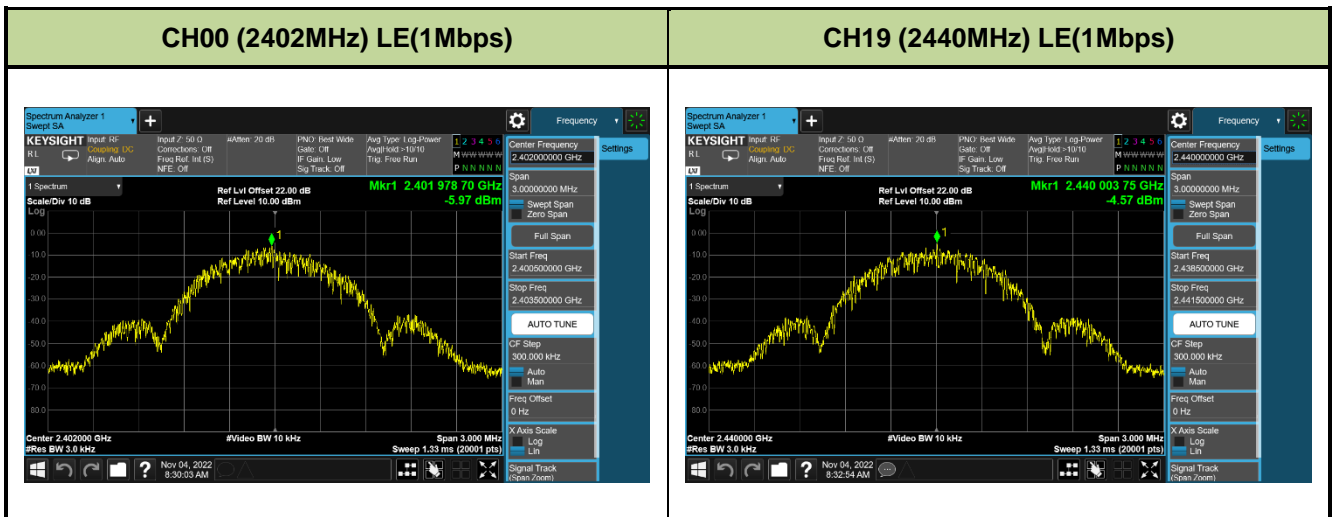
| CH00 (2402MHz) LE(1Mbps) | CH19 (2440MHz) LE(1Mbps) |
|---|---|
| Spectrum Analyzer 1 Swept SA + Frequency KEYSIGHT Input: RF Coupling: DC Align: Auto Input Z: 50 Ω Corrections: Off Freq Ref: Int (S) NFE: Off #Atten: 20 dB PNO: Best Wide Gate: Off IF Gain: Low Sig Track: Off Avg Type: Log-Power Avg\|Hold:>10/10 Trig: Free Run 1 2 3 4 5 6 M WWWWW P N N N N N 1 Spectrum Scale/Div 10 dB Log Ref Lvl Offset 22.00 dB Ref Level 10.00 dBm Mkr1 2.401 978 70 GHz -5.97 dBm 0.00 -10.0 -20.0 -30.0 -40.0 -50.0 -60.0 -70.0 -80.0 1 Center 2.402000 GHz #Res BW 3.0 kHz #Video BW 10 kHz Span 3.000 MHz Sweep 1.33 ms (20001 pts) Center Frequency 2.402000000 GHz Settings Span 3.00000000 MHz Swept Span Zero Span Full Span Start Freq 2.400500000 GHz Stop Freq 2.403500000 GHz AUTO TUNE CF Step 300.000 kHz Auto Man Freq Offset 0 Hz X Axis Scale Log Lin Signal Track (Span Zoom) Nov 04, 2022 8:30:03 AM | Spectrum Analyzer 1 Swept SA + Frequency KEYSIGHT Input: RF Coupling: DC Align: Auto Input Z: 50 Ω Corrections: Off Freq Ref: Int (S) NFE: Off #Atten: 20 dB PNO: Best Wide Gate: Off IF Gain: Low Sig Track: Off Avg Type: Log-Power Avg\|Hold:>10/10 Trig: Free Run 1 2 3 4 5 6 M WWWWW P N N N N N 1 Spectrum Scale/Div 10 dB Log Ref Lvl Offset 22.00 dB Ref Level 10.00 dBm Mkr1 2.440 003 75 GHz -4.57 dBm 0.00 -10.0 -20.0 -30.0 -40.0 -50.0 -60.0 -70.0 -80.0 1 Center 2.440000 GHz #Res BW 3.0 kHz #Video BW 10 kHz Span 3.000 MHz Sweep 1.33 ms (20001 pts) Center Frequency 2.440000000 GHz Settings Span 3.00000000 MHz Swept Span Zero Span Full Span Start Freq 2.438500000 GHz Stop Freq 2.441500000 GHz AUTO TUNE CF Step 300.000 kHz Auto Man Freq Offset 0 Hz X Axis Scale Log Lin Signal Track (Span Zoom) Nov 04, 2022 8:32:54 AM |